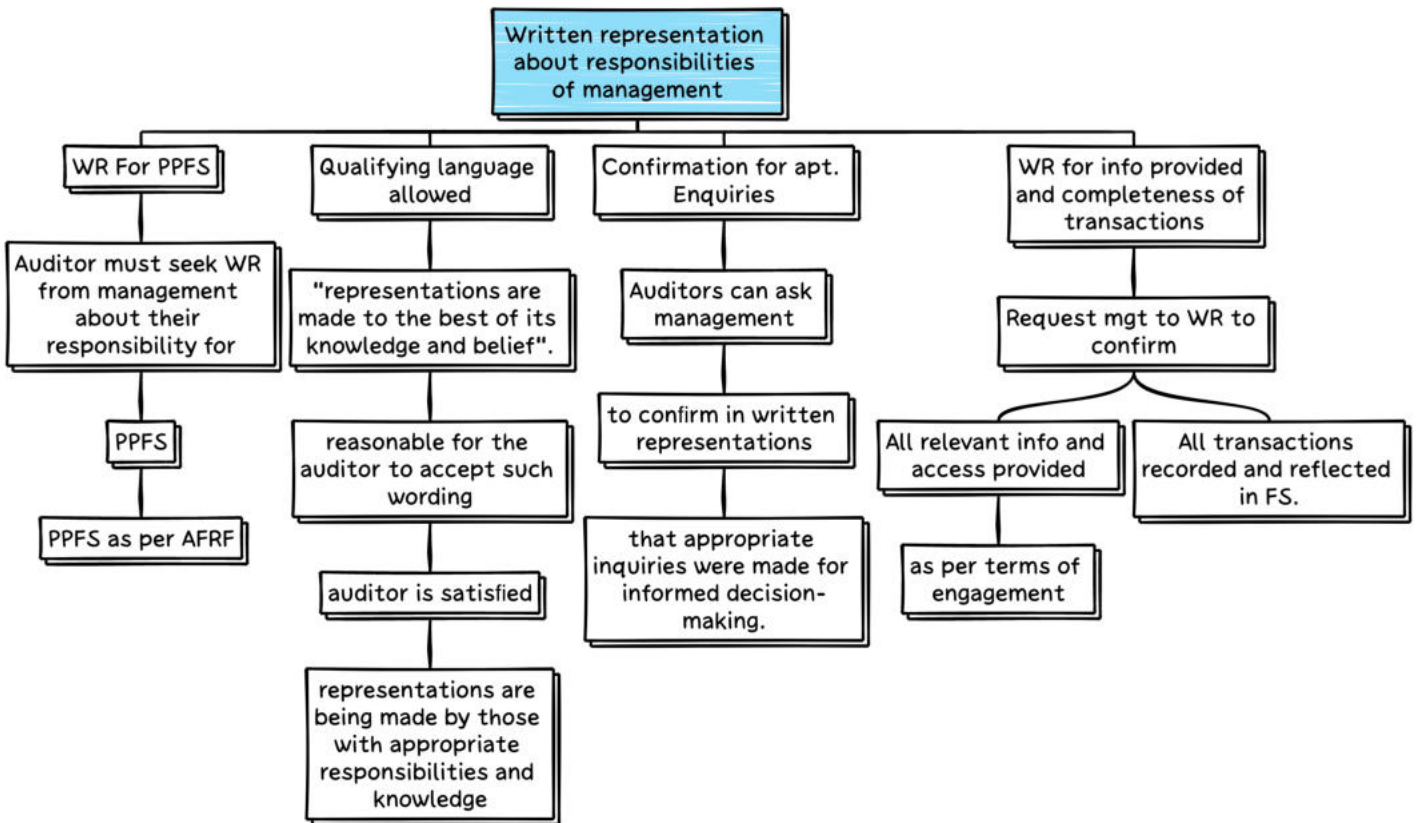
Written representation about responsibilities of management

WR For PPFS

Auditor must seek WR from management about their responsibility for

PPFS

PPFS as per AFRF

Qualifying language allowed

"representations are made to the best of its knowledge and belief".

reasonable for the auditor to accept such wording

auditor is satisfied

representations are being made by those with appropriate responsibilities and knowledge

Confirmation for apt. Enquiries

Auditors can ask management

to confirm in written representations

that appropriate inquiries were made for informed decision-making.

WR for info provided and completeness of transactions

Request mgt to WR to confirm

All relevant info and access provided

as per terms of engagement

All transactions recorded and reflected in FS.